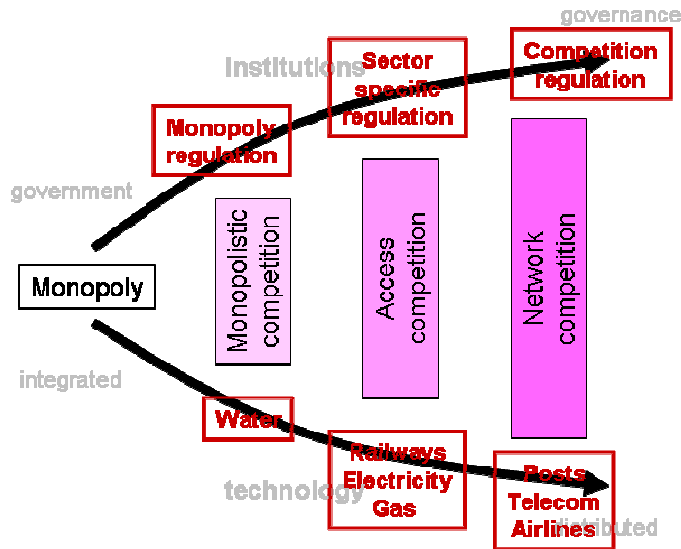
governance

Institutions

Sector specific regulation

Competition regulation

Monopoly regulation

government

Monopoly

Monopolistic competition

Access competition

Network competition

integrated

Water

Railways Electricity Gas

Posts Telecom Airlines

technology

distributed